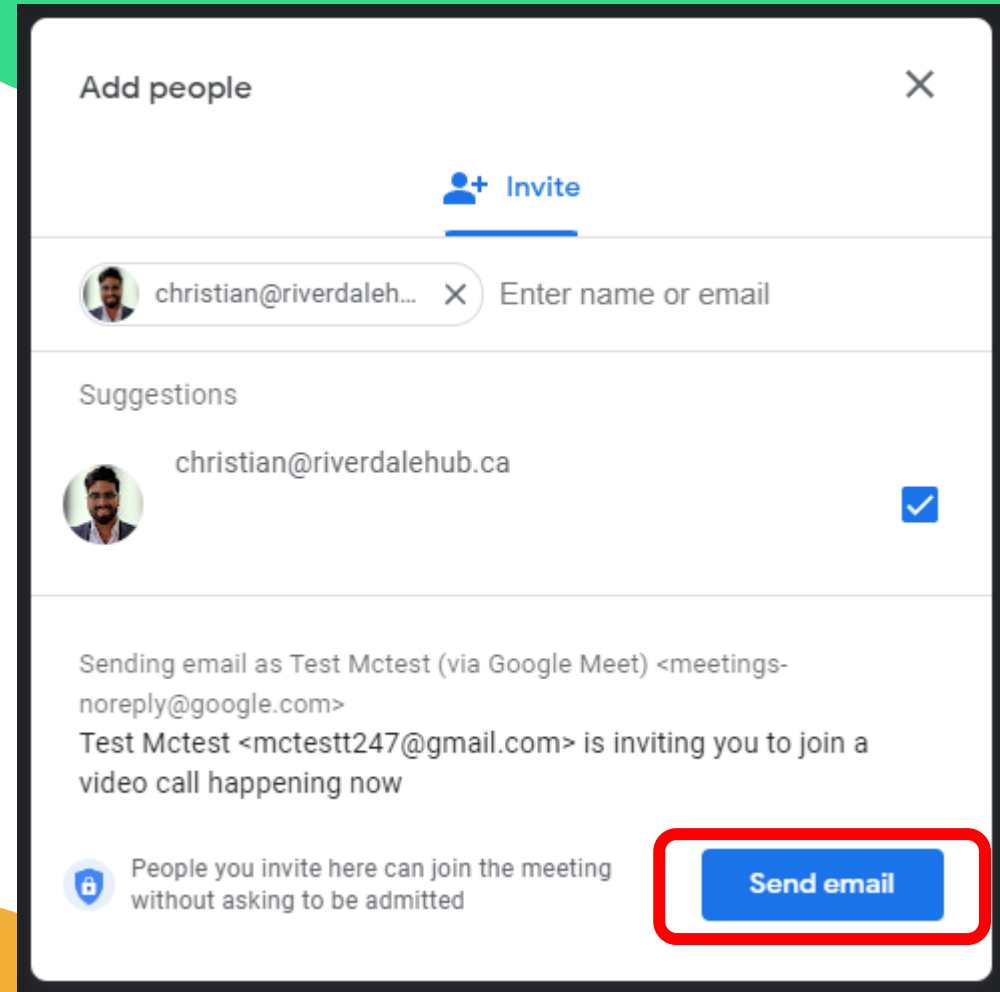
Add people

Invite

christian@riverdaleh...

Enter name or email

Suggestions

christian@riverdalehub.ca

Sending email as Test Mctest (via Google Meet) <meetings-noreply@google.com>

Test Mctest <mctestt247@gmail.com> is inviting you to join a video call happening now

People you invite here can join the meeting without asking to be admitted

Send email